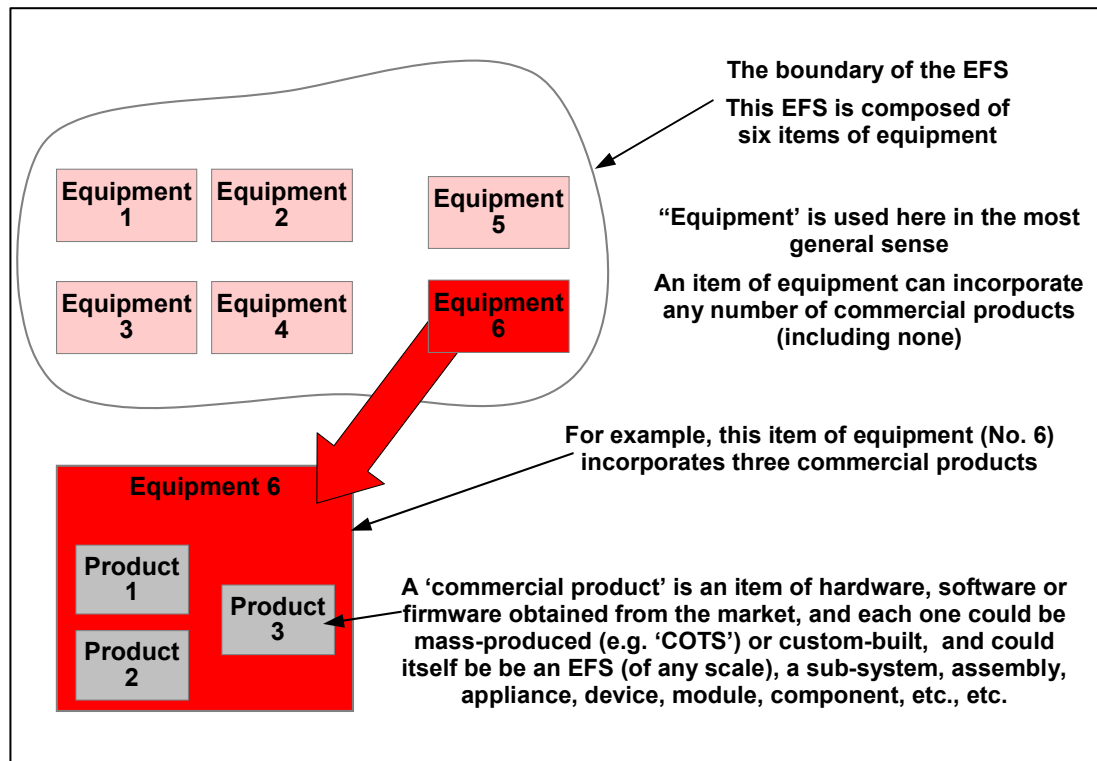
The boundary of the EFS

This EFS is composed of six items of equipment

Equipment 1

Equipment 2

Equipment 5

Equipment 3

Equipment 4

Equipment 6

“Equipment’ is used here in the most general sense

An item of equipment can incorporate any number of commercial products (including none)

For example, this item of equipment (No. 6) incorporates three commercial products

Equipment 6

Product 1

Product 2

Product 3

A ‘commercial product’ is an item of hardware, software or firmware obtained from the market, and each one could be mass-produced (e.g. ‘COTS’) or custom-built, and could itself be be an EFS (of any scale), a sub-system, assembly, appliance, device, module, component, etc., etc.